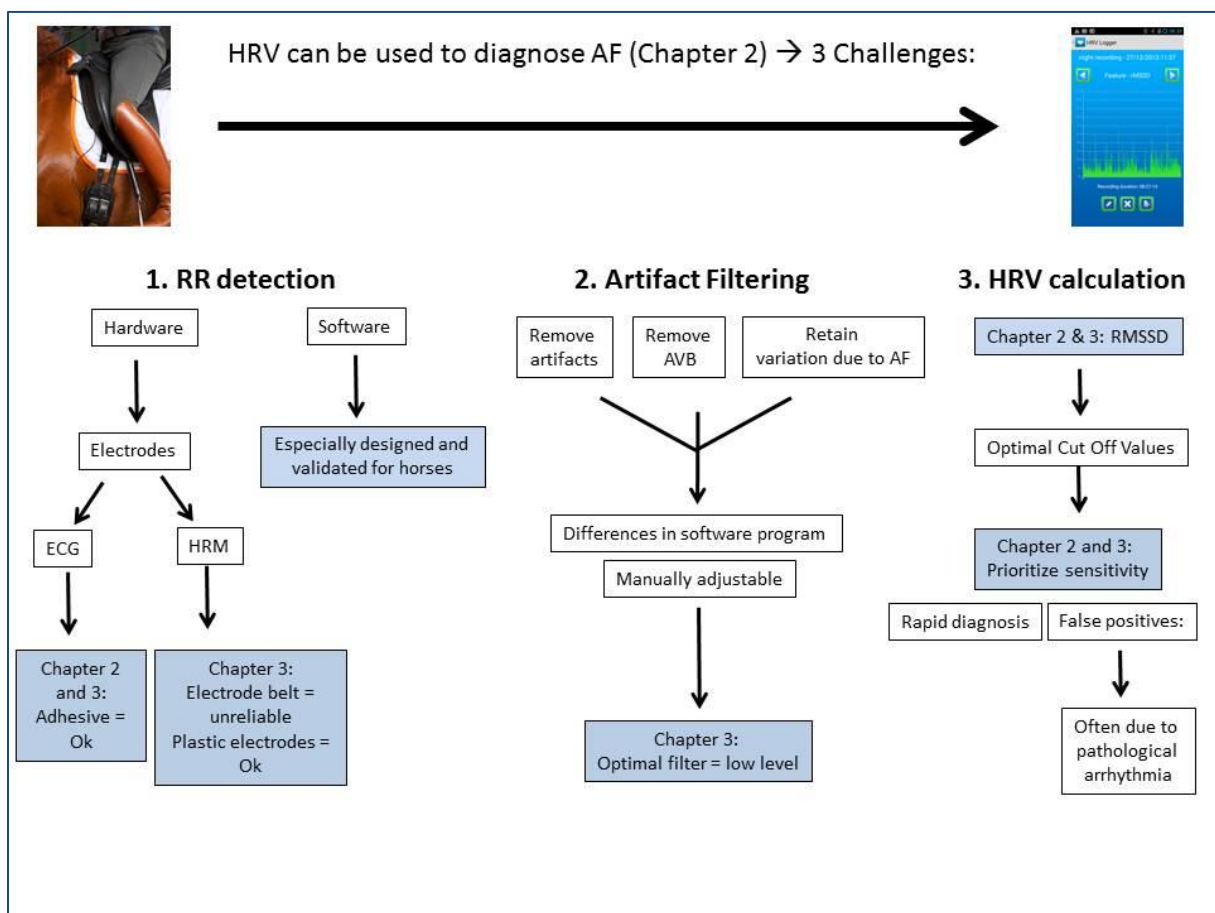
HRV can be used to diagnose AF (Chapter 2) → 3 Challenges:

HRV Logger
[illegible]
Feature : rMSSD
Recording duration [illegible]

1. RR detection

Hardware

Software

Electrodes

Especially designed and validated for horses

ECG

HRM

Chapter 2 and 3: Adhesive = Ok

Chapter 3: Electrode belt = unreliable Plastic electrodes = Ok

2. Artifact Filtering

Remove artifacts

Remove AVB

Retain variation due to AF

Differences in software program

Manually adjustable

Chapter 3: Optimal filter = low level

3. HRV calculation

Chapter 2 & 3: RMSSD

Optimal Cut Off Values

Chapter 2 and 3: Prioritize sensitivity

Rapid diagnosis

False positives:

Often due to pathological arrhythmia